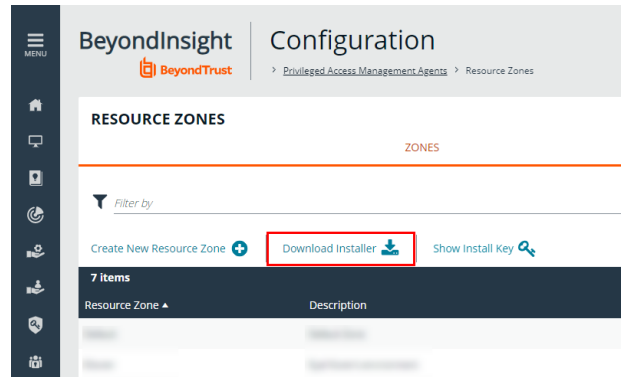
MENU

BeyondInsight
BeyondTrust

Configuration

> Privileged Access Management Agents > Resource Zones

RESOURCE ZONES

ZONES

Filter by

Create New Resource Zone

Download Installer

Show Install Key

7 items

| Resource Zone ▲ | Description |
|---|---|
| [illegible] | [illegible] |
| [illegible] | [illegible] |